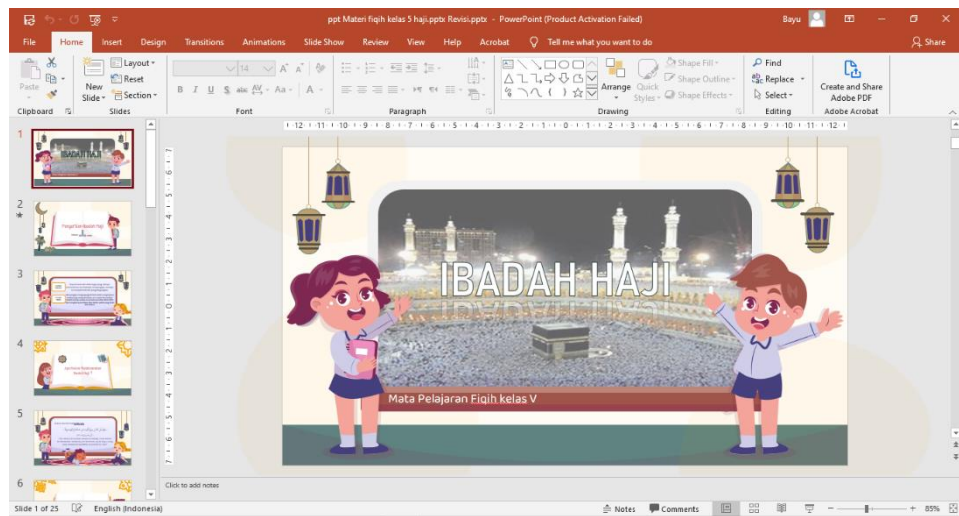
ppt Materi fiqih kelas 5 haji.pptx Revisi.pptx - PowerPoint (Product Activation Failed)

Bayu

Share

File Home Insert Design Transitions Animations Slide Show Review View Help Acrobat Tell me what you want to do

Paste

Clipboard

New Slide

Layout

Reset

Section

Slides

14

Font

Paragraph

Arrange

Quick Styles

Shape Fill

Shape Outline

Shape Effects

Drawing

Find

Replace

Select

Editing

Create and Share Adobe PDF

Adobe Acrobat

1

2

3

4

5

6

IBADAH HAJI

Mata Pelajaran Fiqih kelas V

Click to add notes

Slide 1 of 25

English (Indonesia)

Notes

Comments

85%